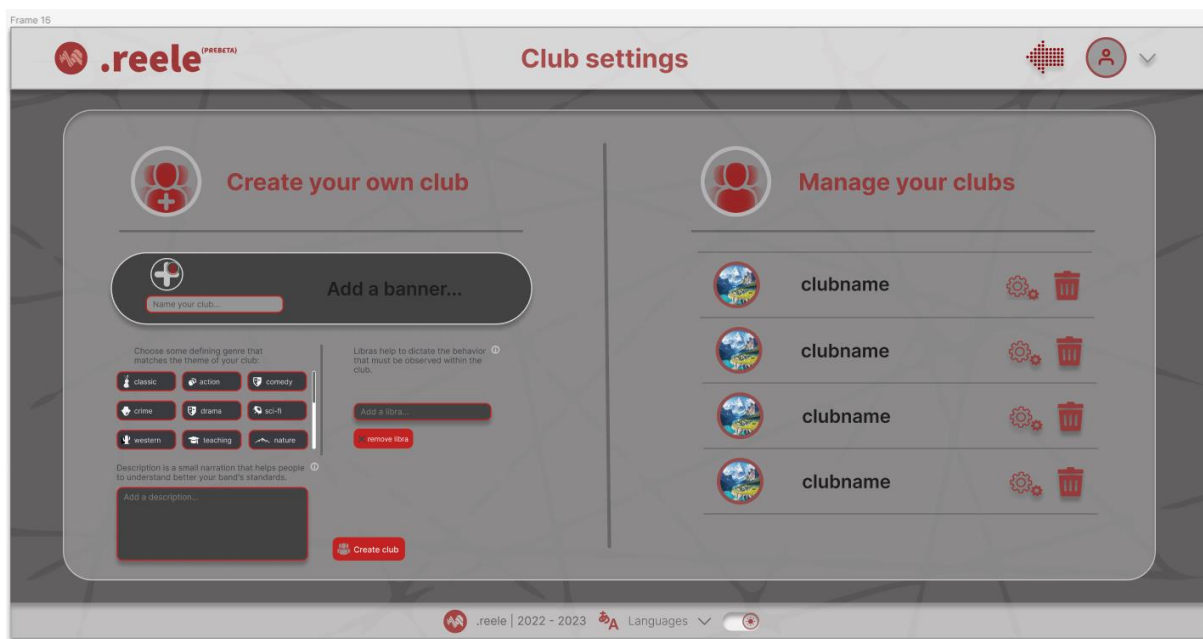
Frame 16

.reele(PREBETA)

Club settings

Create your own club

Add a banner...

Name your club...

Choose some defining genre that matches the theme of your club:

classic
action
comedy
crime
drama
sci-fi
western
teaching
nature

Libras help to dictate the behavior that must be observed within the club.

Add a libra...

remove libra

Description is a small narration that helps people to understand better your band's standards.

Add a description...

Create club

Manage your clubs

clubname

clubname

clubname

clubname

.reele | 2022 - 2023 Languages